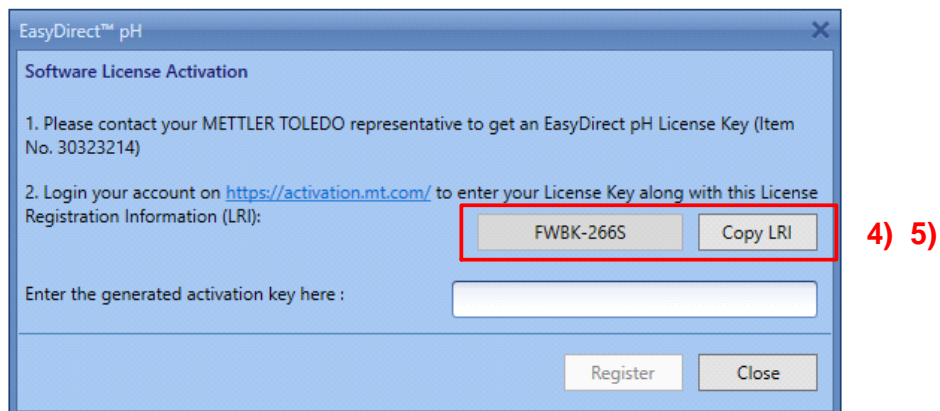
EasyDirect™ pH

Software License Activation

1. Please contact your METTLER TOLEDO representative to get an EasyDirect pH License Key (Item No. 30323214)

2. Login your account on https://activation.mt.com/ to enter your License Key along with this License Registration Information (LRI):

FWBK-266S

Copy LRI

4) 5)

Enter the generated activation key here :

Register

Close